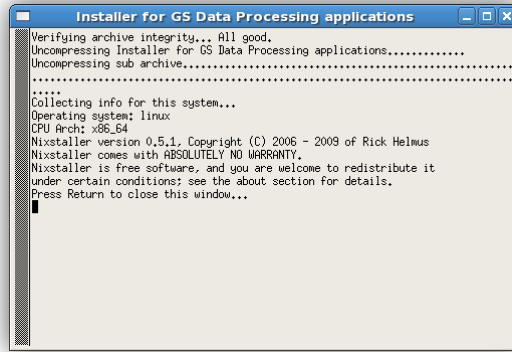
Installer for GS Data Processing applications

Verifying archive integrity... All good.
Uncompressing Installer for GS Data Processing applications.............
Uncompressing sub archive...................................................................
..........................................................................................
.....
Collecting info for this system...
Operating system: linux
CPU Arch: x86_64
Nixstaller version 0.5.1, Copyright (C) 2006 - 2009 of Rick Helmus
Nixstaller comes with ABSOLUTELY NO WARRANTY.
Nixstaller is free software, and you are welcome to redistribute it under certain conditions; see the about section for details.
Press Return to close this window...